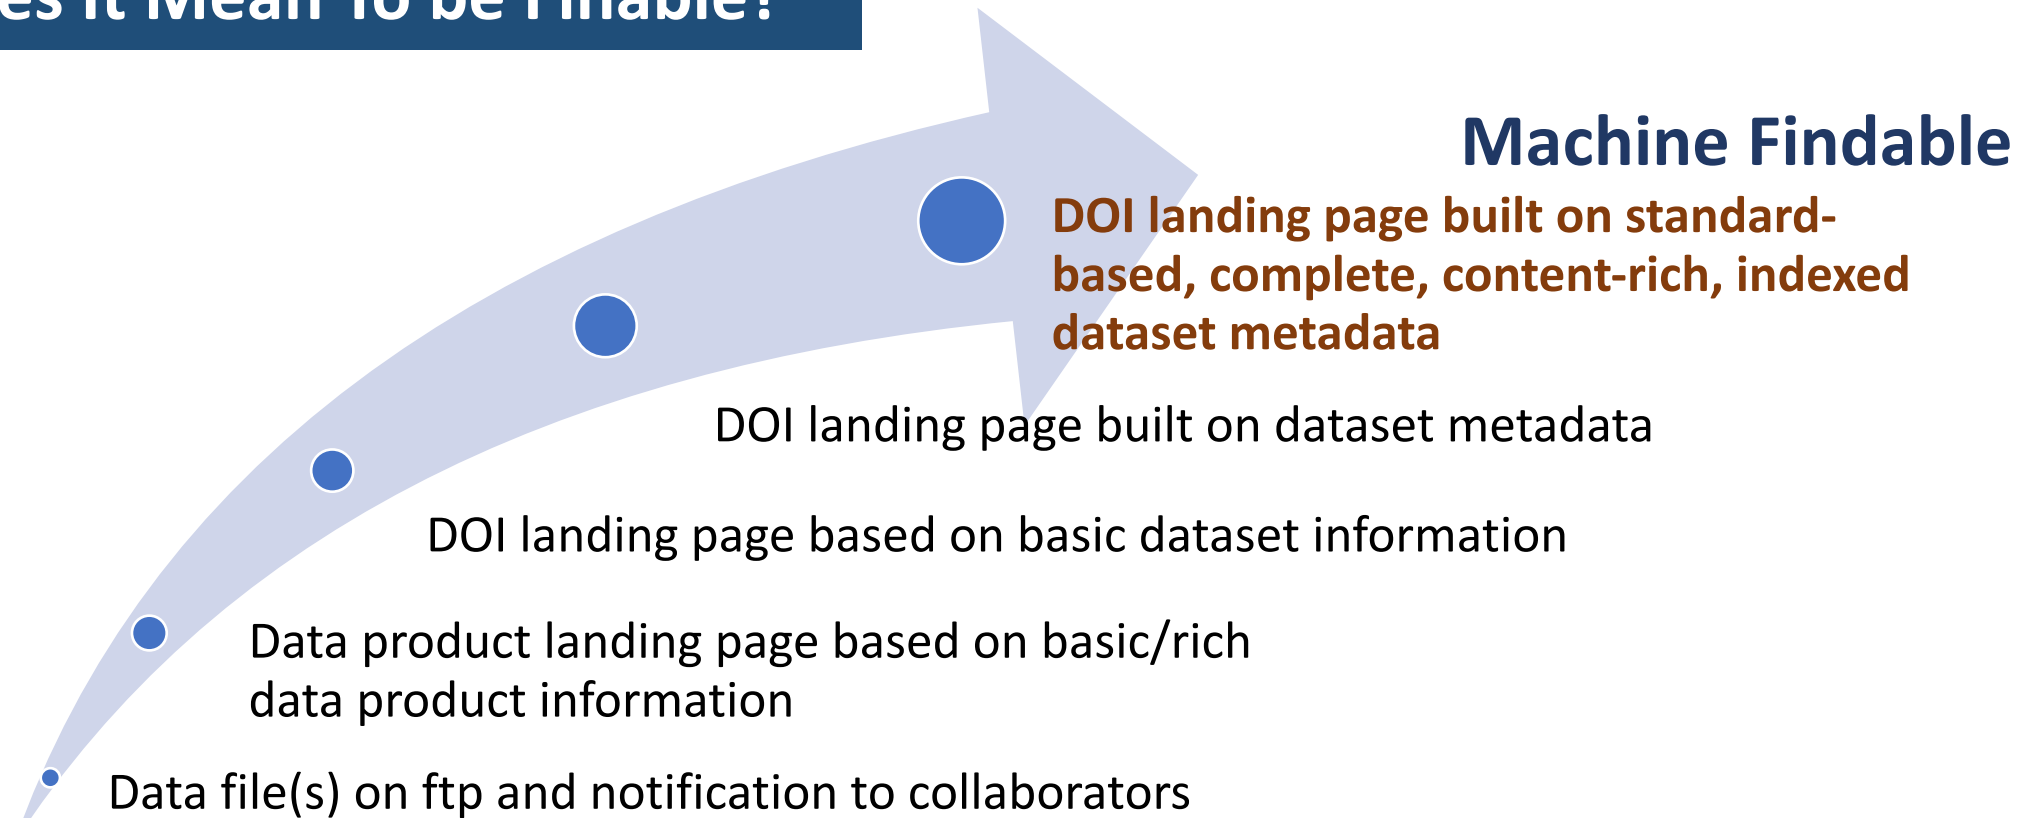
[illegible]es it Mean To be Findable?

Machine Findable

DOI landing page built on standard-based, complete, content-rich, indexed dataset metadata

DOI landing page built on dataset metadata

DOI landing page based on basic dataset information

Data product landing page based on basic/rich data product information

Data file(s) on ftp and notification to collaborators